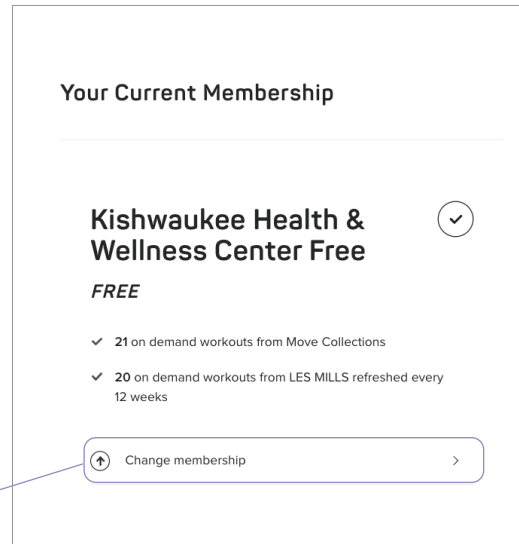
Your Current Membership

Kishwaukee Health & Wellness Center Free

FREE

✓ 21 on demand workouts from Move Collections

✓ 20 on demand workouts from LES MILLS refreshed every 12 weeks

Change membership >